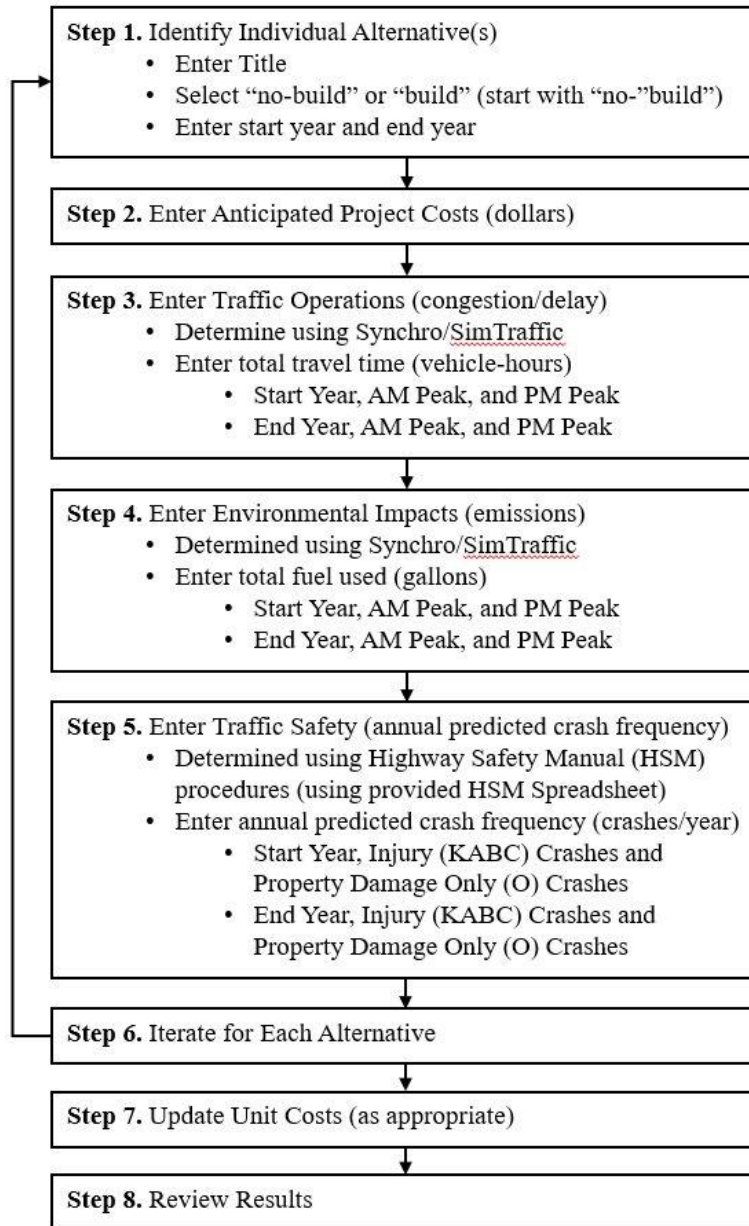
**Step 1.** Identify Individual Alternative(s)
- Enter Title
- Select “no-build” or “build” (start with “no-”build”)
- Enter start year and end year

**Step 2.** Enter Anticipated Project Costs (dollars)

**Step 3.** Enter Traffic Operations (congestion/delay)
- Determine using Synchro/SimTraffic
- Enter total travel time (vehicle-hours)
  - Start Year, AM Peak, and PM Peak
  - End Year, AM Peak, and PM Peak

**Step 4.** Enter Environmental Impacts (emissions)
- Determined using Synchro/SimTraffic
- Enter total fuel used (gallons)
  - Start Year, AM Peak, and PM Peak
  - End Year, AM Peak, and PM Peak

**Step 5.** Enter Traffic Safety (annual predicted crash frequency)
- Determined using Highway Safety Manual (HSM) procedures (using provided HSM Spreadsheet)
- Enter annual predicted crash frequency (crashes/year)
  - Start Year, Injury (KABC) Crashes and Property Damage Only (O) Crashes
  - End Year, Injury (KABC) Crashes and Property Damage Only (O) Crashes

**Step 6.** Iterate for Each Alternative

**Step 7.** Update Unit Costs (as appropriate)

**Step 8.** Review Results